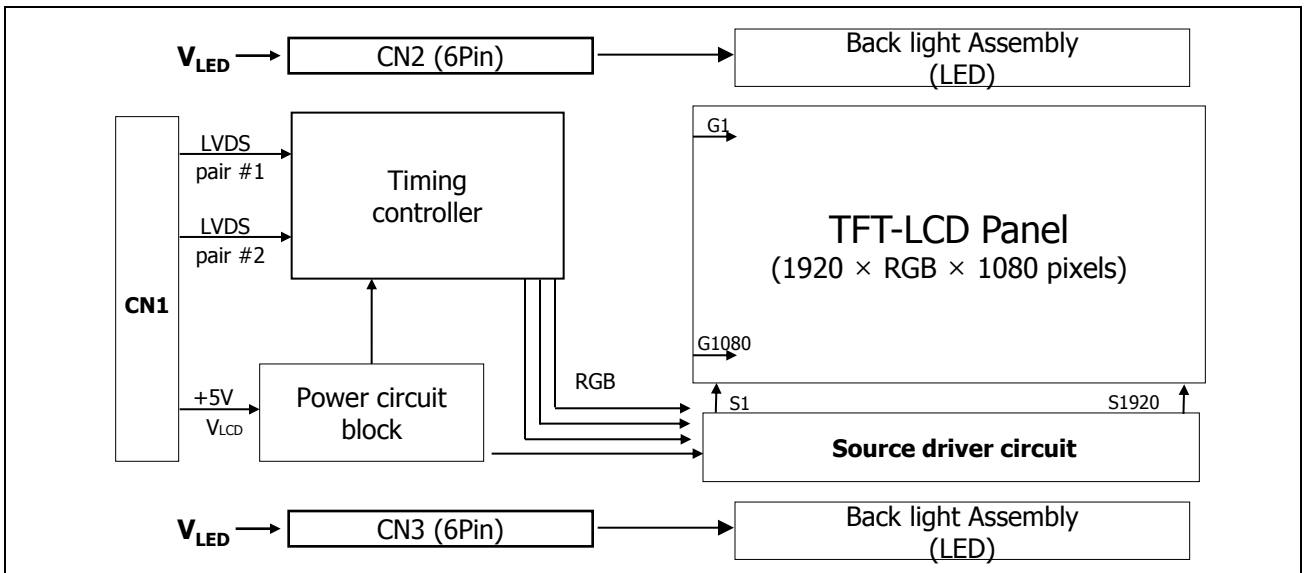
$V_{LED}$ CN2 (6Pin) Back light Assembly (LED)

CN1

LVDS pair #1

LVDS pair #2

Timing controller

G1

TFT-LCD Panel
(1920 × RGB × 1080 pixels)

G1080

RGB

+5V
$V_{LCD}$

Power circuit block

S1

S1920

Source driver circuit

$V_{LED}$ CN3 (6Pin) Back light Assembly (LED)